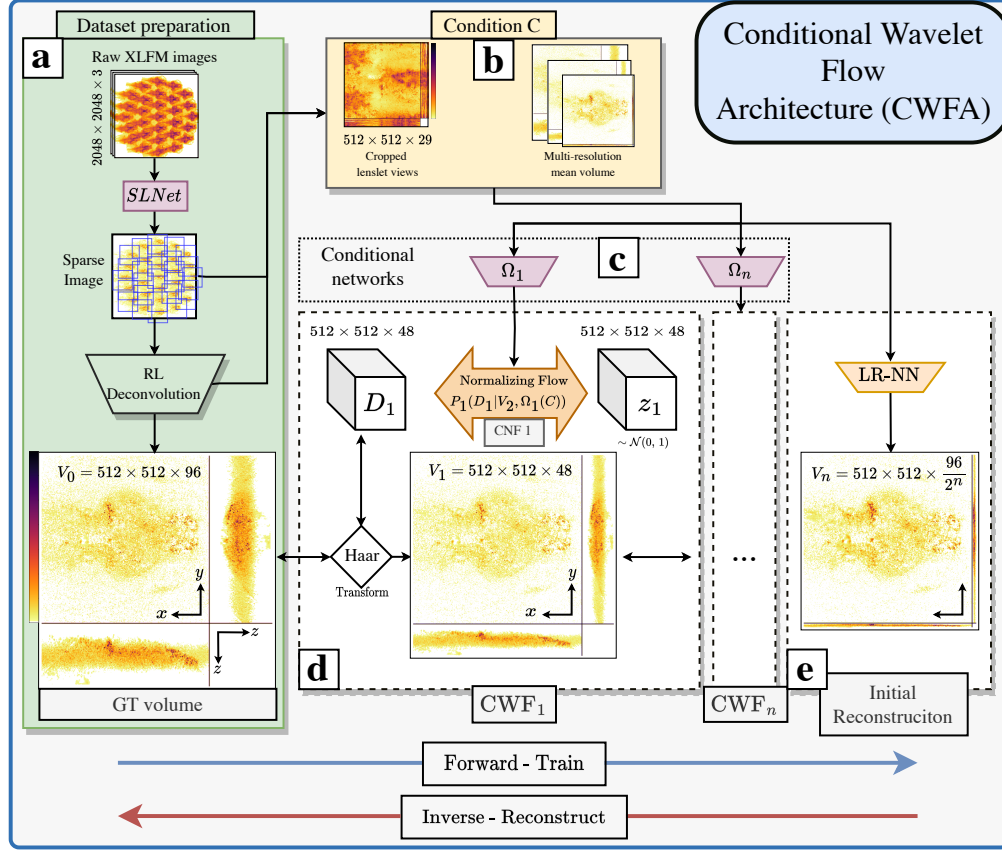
Dataset preparation

a

Raw XLFM images

$2048 \times 2048 \times 3$

$SLNet$

Sparse Image

RL Deconvolution

$V_0 = 512 \times 512 \times 96$

$y$

$x$

$z$

$z$

GT volume

Condition C

b

$512 \times 512 \times 29$

Cropped lenslet views

Multi-resolution mean volume

Conditional Wavelet Flow Architecture (CWFA)

Conditional networks

$\Omega_1$

c

$\Omega_n$

$512 \times 512 \times 48$

$512 \times 512 \times 48$

$D_1$

Normalizing Flow

$P_1(D_1|V_2, \Omega_1(C))$

CNF 1

$z_1$

$\sim \mathcal{N}(0,1)$

Haar

Transform

$V_1 = 512 \times 512 \times 48$

$y$

$x$

d

...

LR-NN

$V_n = 512 \times 512 \times \frac{96}{2^n}$

e

$CWF_1$

$CWF_n$

Initial Reconstruciton

Forward - Train

Inverse - Reconstruct